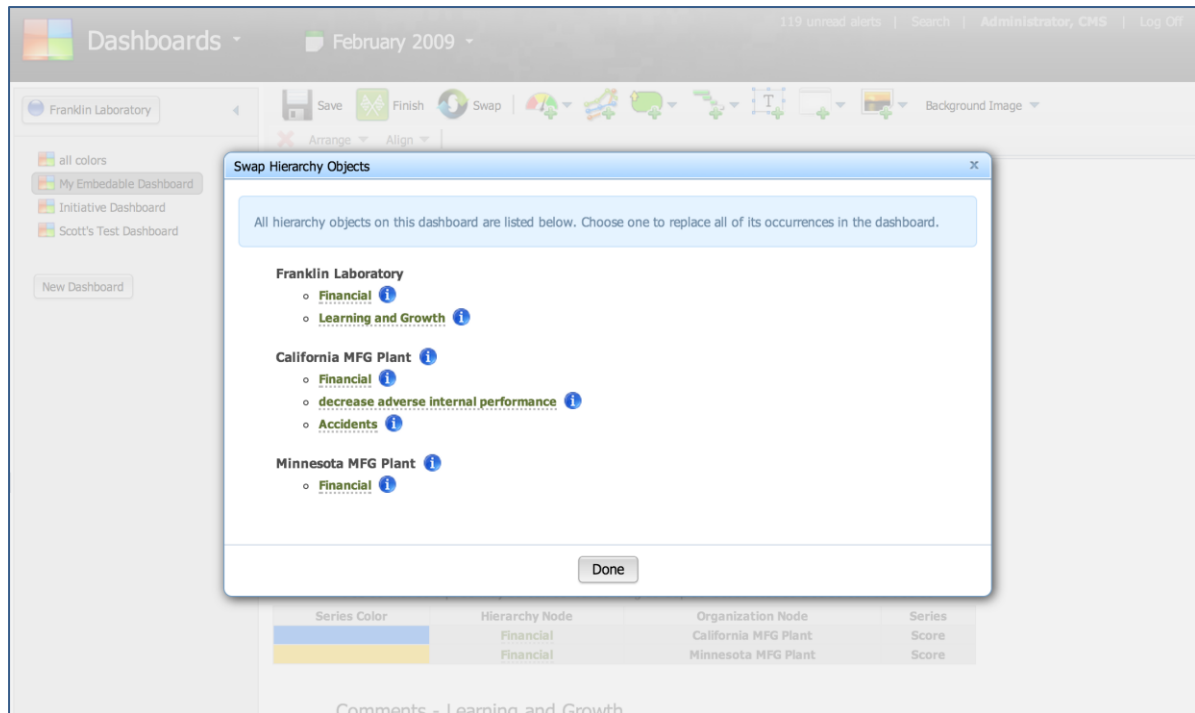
Dashboards February 2009

119 unread alerts | Search | Administrator, CMS | Log Off

Franklin Laboratory

Save Finish Swap Background Image

Arrange Align

all colors
My Embedable Dashboard
Initiative Dashboard
Scott's Test Dashboard

New Dashboard

Swap Hierarchy Objects

All hierarchy objects on this dashboard are listed below. Choose one to replace all of its occurrences in the dashboard.

Franklin Laboratory
- Financial
- Learning and Growth

California MFG Plant
- Financial
- decrease adverse internal performance
- Accidents

Minnesota MFG Plant
- Financial

Done

| Series Color | Hierarchy Node | Organization Node | Series |
|---|---|---|---|
| | Financial | California MFG Plant | Score |
| | Financial | Minnesota MFG Plant | Score |

Comments - Learning and Growth